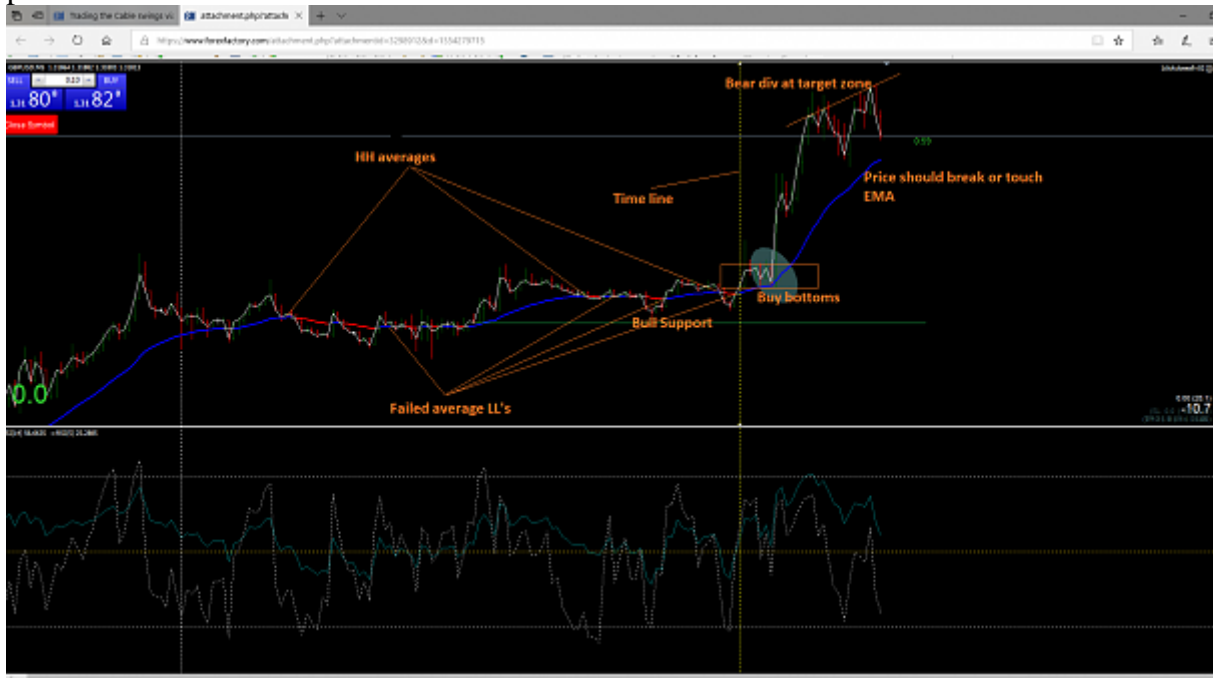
Trading the Cable swings vs
attachment.php?attach
https://www.forexfactory.com/attachment.php?attachmentid=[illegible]

SELL
BUY
1.31 80⁸
1.31 82⁷
Close Symbol

Bear div at target zone
HH averages
Time line
Price should break or touch EMA
Buy bottoms
Bull Support
Failed average LL's
0.0
10.7